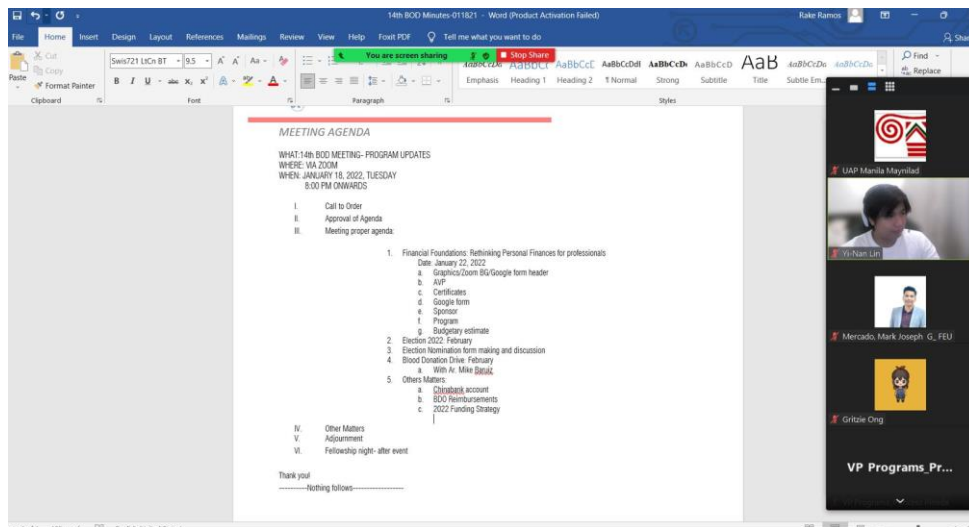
14th BOD Minutes-011821 - Word (Product Activation Failed)

Rake Ramos

File Home Insert Design Layout References Mailings Review View Help Foxit PDF Tell me what you want to do

Share

Cut
Copy
Paste
Format Painter
Clipboard

Swis721 LtCn BT 9.5
Font

You are screen sharing
Stop Share

Paragraph

AaBbCcDc AaBbCcDdE AaBbCcDdI AaBbCcDdI AaBbCcD AaBbCcDc AaB AaBbCcDc AaBbCcDc
Emphasis Heading 1 Heading 2 ¶ Normal Strong Subtitle Title Subtle Em...
Styles

Find
Replace

MEETING AGENDA

WHAT:14th BOD MEETING– PROGRAM UPDATES
WHERE: VIA ZOOM
WHEN: JANUARY 18, 2022, TUESDAY
8:00 PM ONWARDS

I. Call to Order
II. Approval of Agenda
III. Meeting proper agenda:

1. Financial Foundations: Rethinking Personal Finances for professionals
Date: January 22, 2022
a. Graphics/Zoom BG/Google form header
b. AVP
c. Certificates
d. Google form
e. Sponsor
f. Program
g. Budgetary estimate
2. Election 2022: February
3. Election Nomination form making and discussion
4. Blood Donation Drive: February
a. With Ar. Mike Baruiz
5. Others Matters:
a. Chinabank account
b. BDO Reimbursements
c. 2022 Funding Strategy

IV. Other Matters
V. Adjournment
VI. Fellowship night- after event

Thank you!
-----------Nothing follows-------------------

UAP Manila Maynilad

Yi-Nan Lin

Mercado, Mark Joseph G._FEU

Gritzie Ong

VP Programs_Pr...